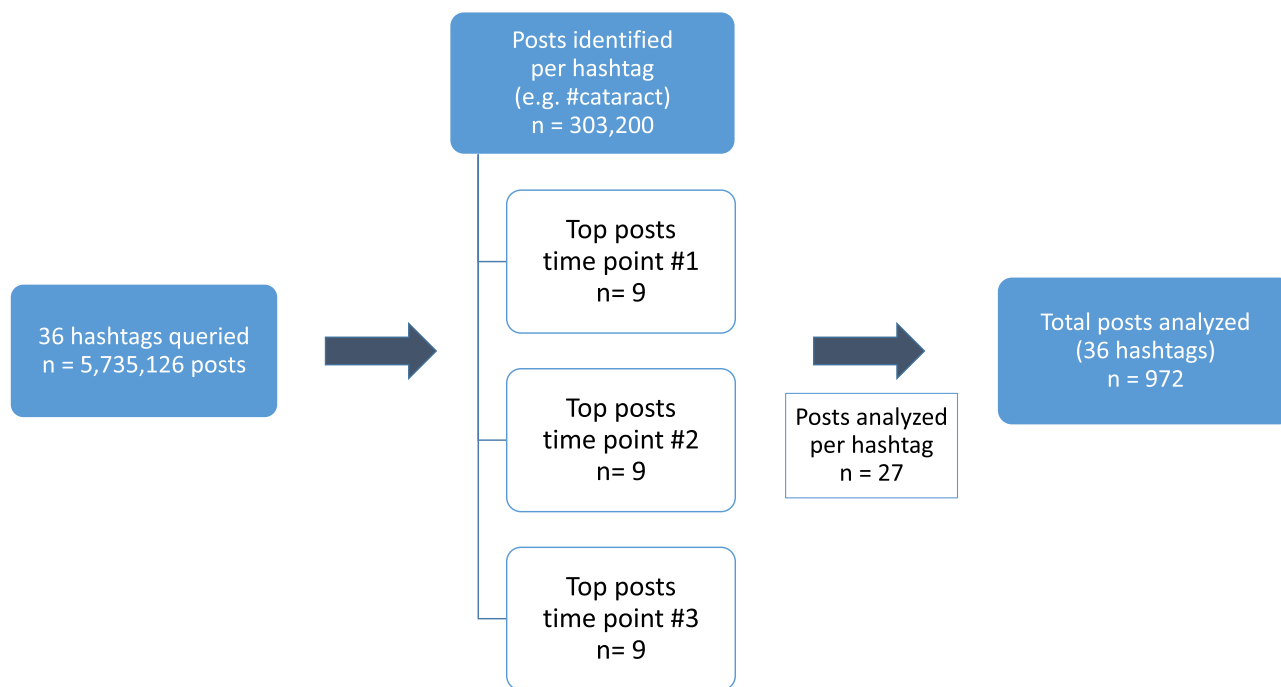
36 hashtags queried
n = 5,735,126 posts

Posts identified per hashtag (e.g. #cataract)
n = 303,200

Top posts
time point #1
n= 9

Top posts
time point #2
n= 9

Top posts
time point #3
n= 9

Posts analyzed per hashtag
n = 27

Total posts analyzed (36 hashtags)
n = 972